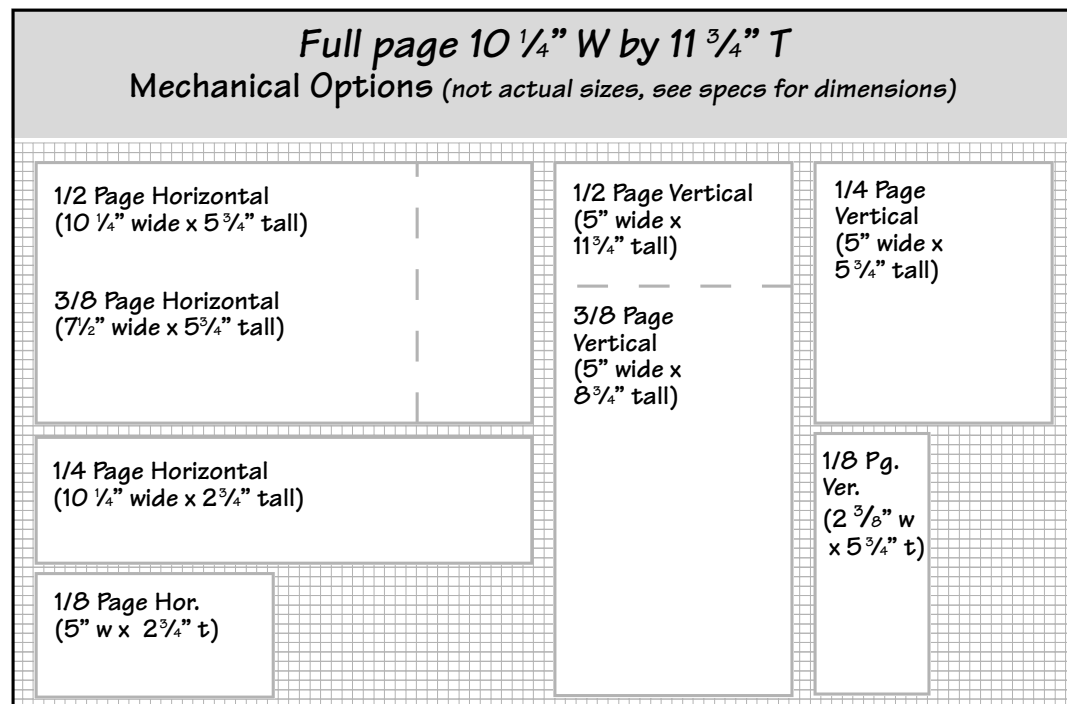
Full page 10 ¼" W by 11 ¾" T
Mechanical Options (not actual sizes, see specs for dimensions)

1/2 Page Horizontal
(10 ¼" wide x 5 ¾" tall)

3/8 Page Horizontal
(7½" wide x 5¾" tall)

1/2 Page Vertical
(5" wide x 11¾" tall)

3/8 Page Vertical
(5" wide x 8¾" tall)

1/4 Page Vertical
(5" wide x 5 ¾" tall)

1/4 Page Horizontal
(10 ¼" wide x 2¾" tall)

1/8 Pg. Ver.
(2 ⅜" w x 5 ¾" t)

1/8 Page Hor.
(5" w x 2¾" t)